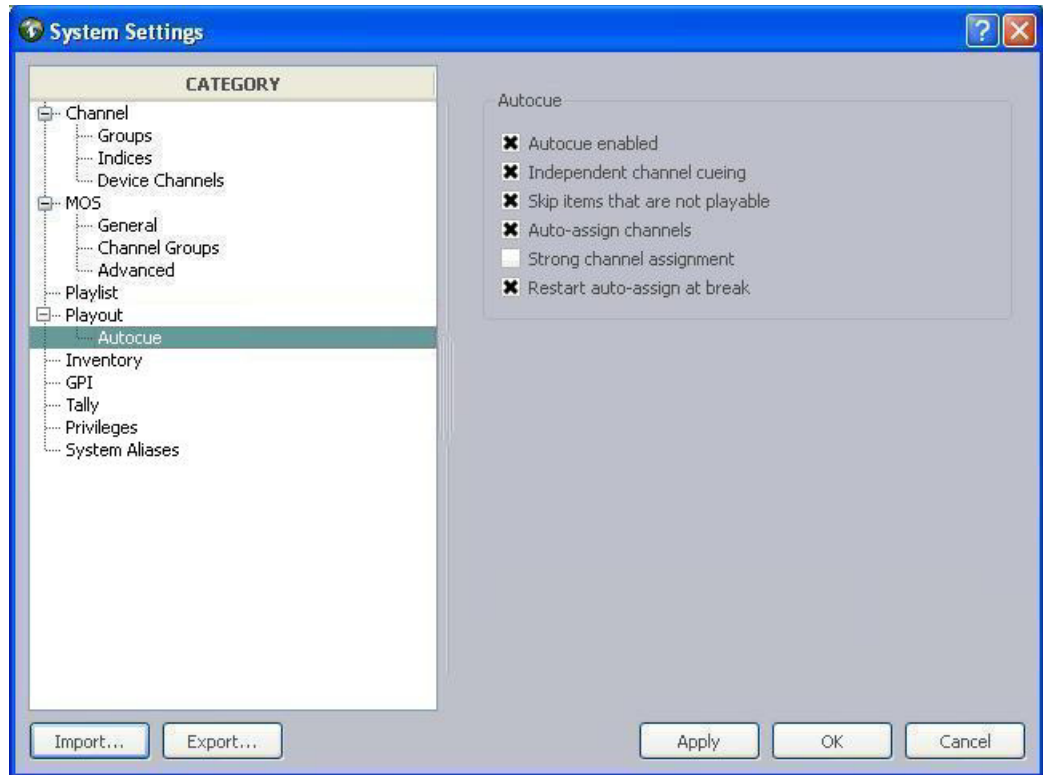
System Settings

?

CATEGORY

Channel
Groups
Indices
Device Channels
MOS
General
Channel Groups
Advanced
Playlist
Playout
Autocue
Inventory
GPI
Tally
Privileges
System Aliases

Autocue

Autocue enabled
Independent channel cueing
Skip items that are not playable
Auto-assign channels
Strong channel assignment
Restart auto-assign at break

Import...
Export...
Apply
OK
Cancel